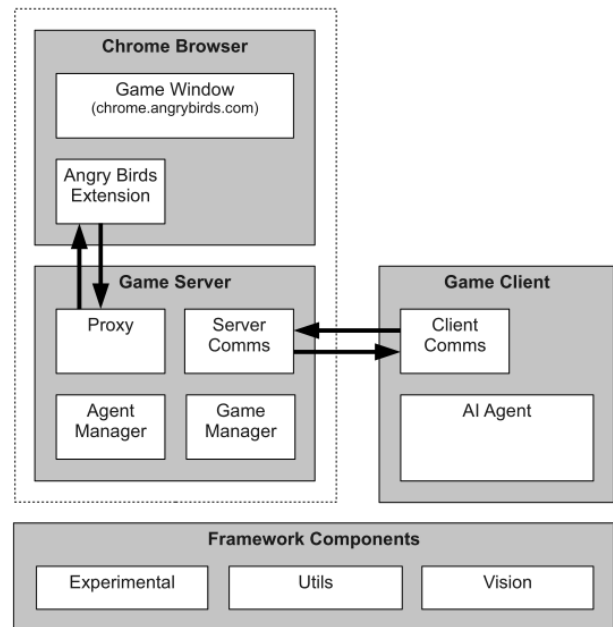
Chrome Browser

Game Window
(chrome.angrybirds.com)

Angry Birds Extension

Game Server

Proxy

Server Comms

Agent Manager

Game Manager

Game Client

Client Comms

AI Agent

Framework Components

Experimental

Utils

Vision